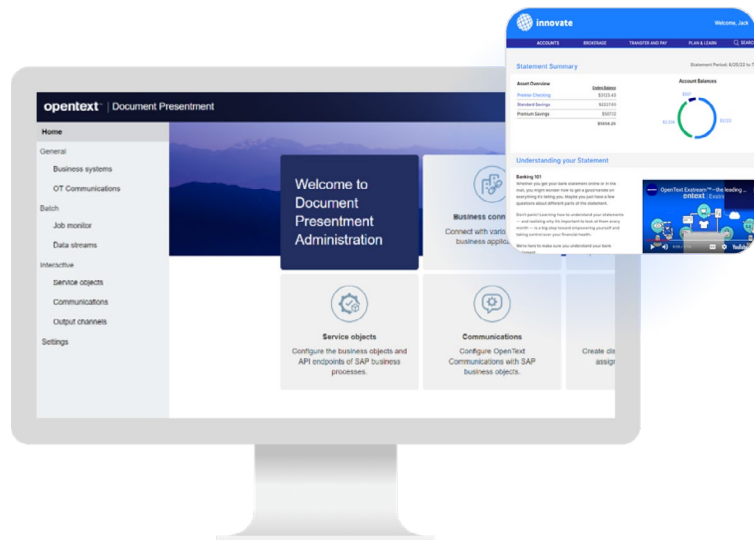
opentext™ | Document Presentment

Home

General

Business systems

OT Communications

Batch

Job monitor

Data streams

Interactive

Service objects

Communications

Output channels

Settings

Welcome to Document Presentment Administration

Business conn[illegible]

Connect with vario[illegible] business applic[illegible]

Service objects

Configure the business objects and API endpoints of SAP business processes.

Communications

Configure OpenText Communications with SAP business objects.

Create cli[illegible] assig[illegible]

innovate

Welcome, Jack

ACCOUNTS BROKERAGE TRANSFER AND PAY PLAN & LEARN SEARC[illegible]

Statement Summary

Statement Period: 4/30/22 to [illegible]

Asset Overview

Ending Balance

Premier Checking $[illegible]

Standard Savings $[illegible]

Premium Savings $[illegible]

$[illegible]

Account Balances

Understanding your Statement

Banking 101

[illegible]

OpenText Exstream™ – the leading ...

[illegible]text | Exstre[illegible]

YouTube